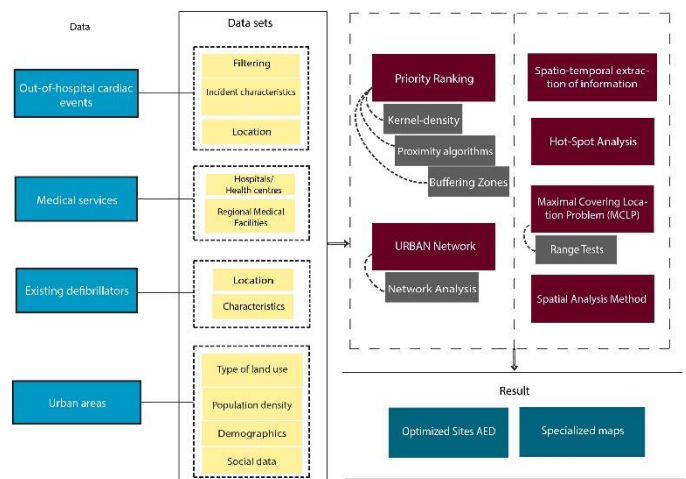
Data

Out-of-hospital cardiac events

Medical services

Existing defibrillators

Urban areas

Data sets

Filtering

Incident characteristics

Location

Hospitals/ Health centres

Regional Medical Facilities

Location

Characteristics

Type of land use

Population density

Demographics

Social data

Priority Ranking

Kernel-density

Proximity algorithms

Buffering Zones

URBAN Network

Network Analysis

Spatio-temporal extraction of information

Hot-Spot Analysis

Maximal Covering Location Problem (MCLP)

Range Tests

Spatial Analysis Method

Result

Optimized Sites AED

Specialized maps